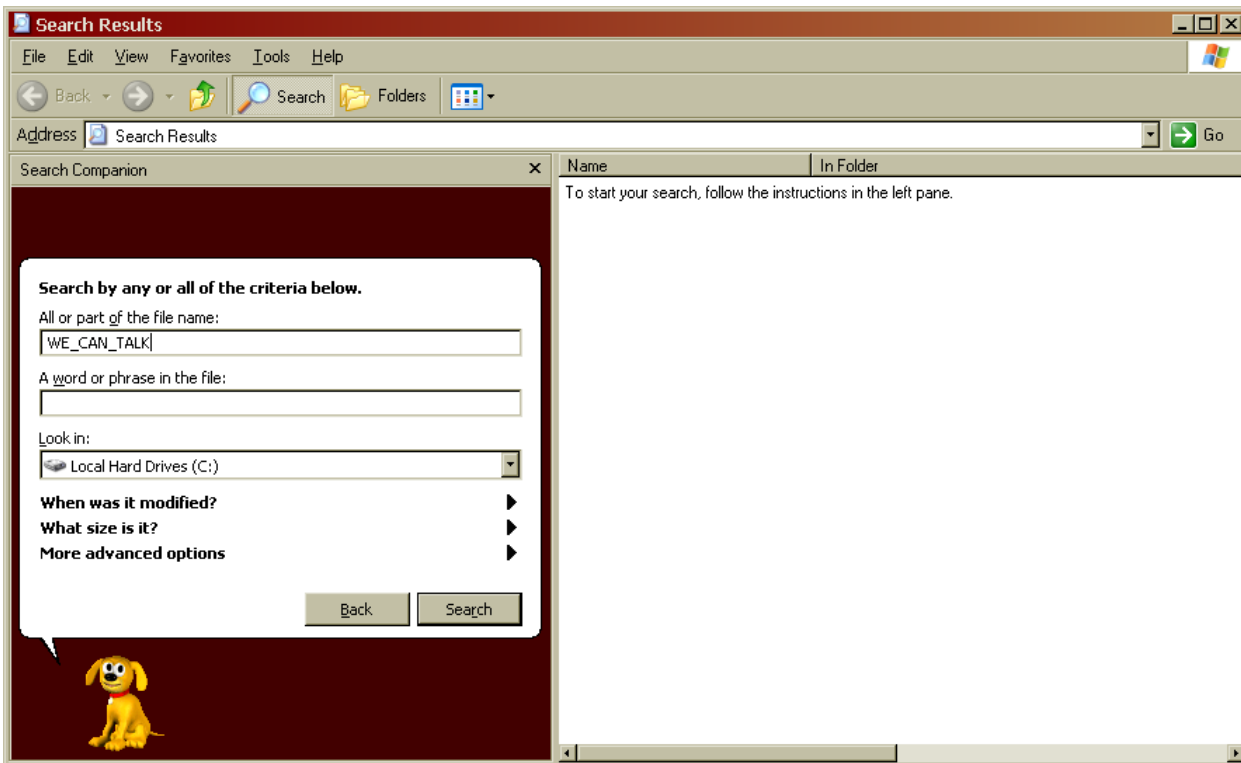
Search Results

File Edit View Favorites Tools Help

Back Search Folders

Address Search Results Go

Search Companion ×

Search by any or all of the criteria below.

All or part of the file name:

WE_CAN_TALK

A word or phrase in the file:

Look in:

Local Hard Drives (C:)

When was it modified?

What size is it?

More advanced options

Back Search

| Name | In Folder |
|---|---|
| To start your search, follow the instructions in the left pane. | |